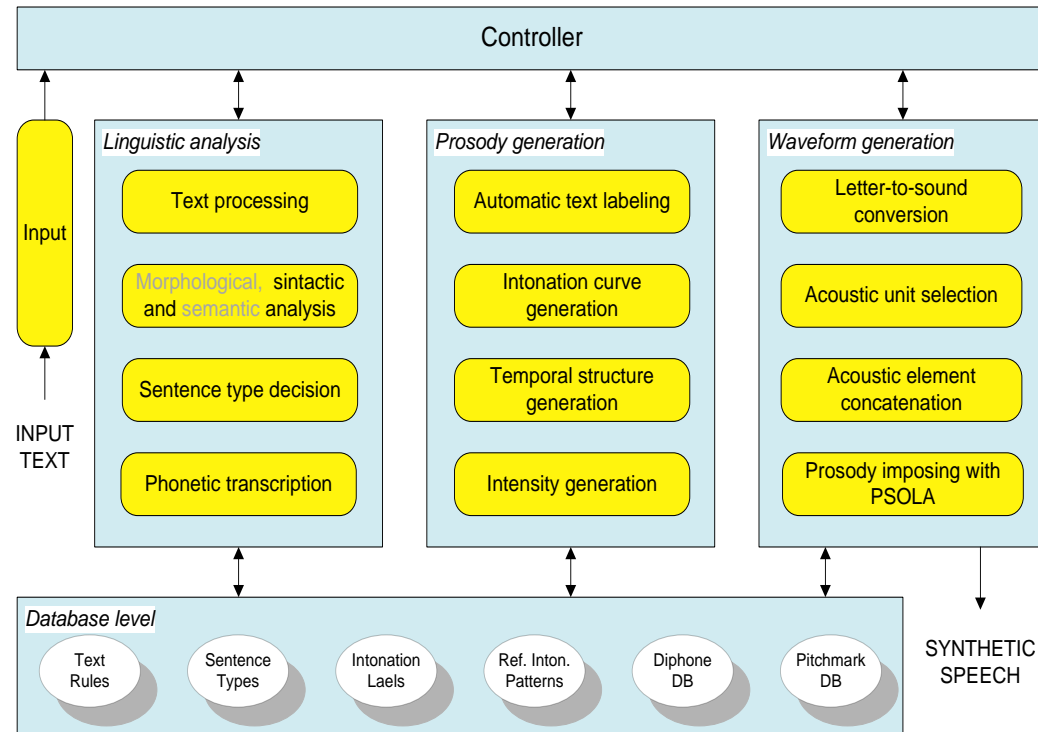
Controller

Input

INPUT TEXT

Linguistic analysis

Text processing

Morphological, sintactic and semantic analysis

Sentence type decision

Phonetic transcription

Prosody generation

Automatic text labeling

Intonation curve generation

Temporal structure generation

Intensity generation

Waveform generation

Letter-to-sound conversion

Acoustic unit selection

Acoustic element concatenation

Prosody imposing with PSOLA

Database level

Text Rules

Sentence Types

Intonation Laels

Ref. Inton. Patterns

Diphone DB

Pitchmark DB

SYNTHETIC SPEECH